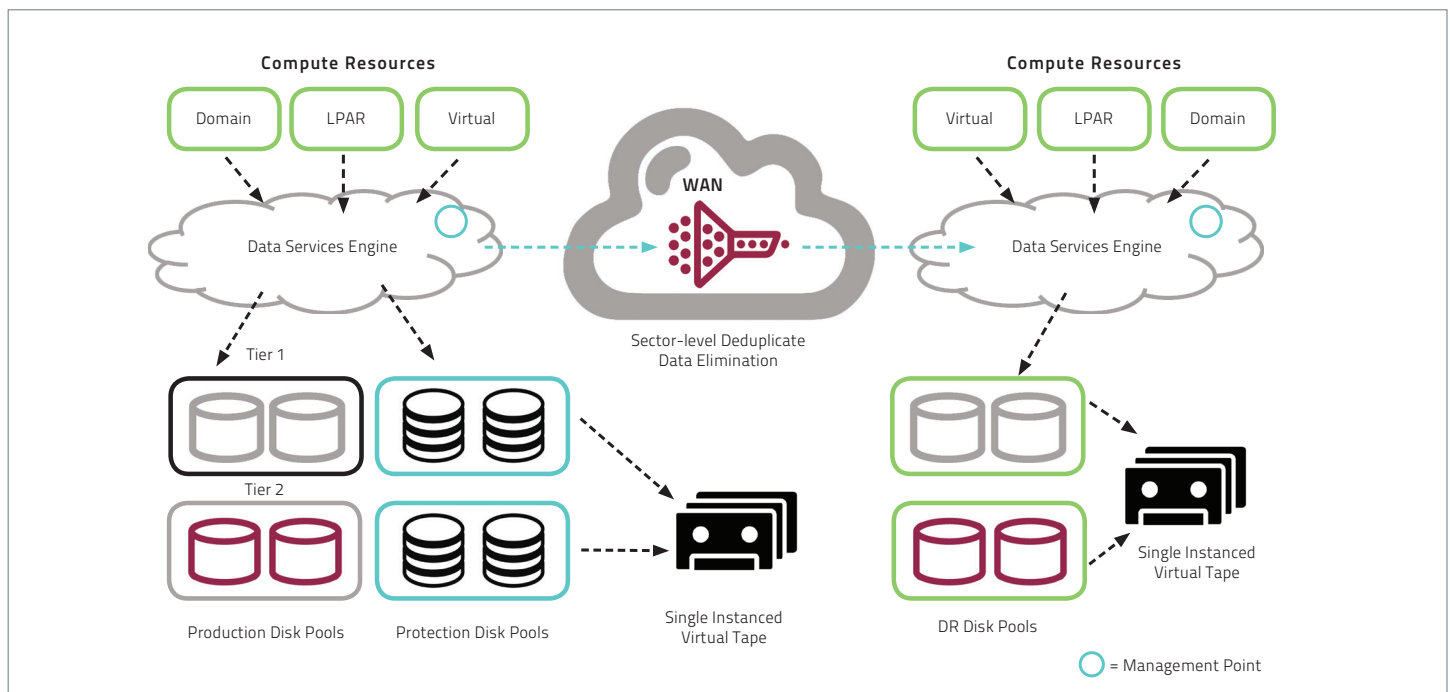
Compute Resources

Domain

LPAR

Virtual

Data Services Engine

Tier 1

Tier 2

Production Disk Pools

Protection Disk Pools

Single Instanced Virtual Tape

WAN

Sector-level Deduplicate Data Elimination

Compute Resources

Virtual

LPAR

Domain

Data Services Engine

Single Instanced Virtual Tape

DR Disk Pools

= Management Point